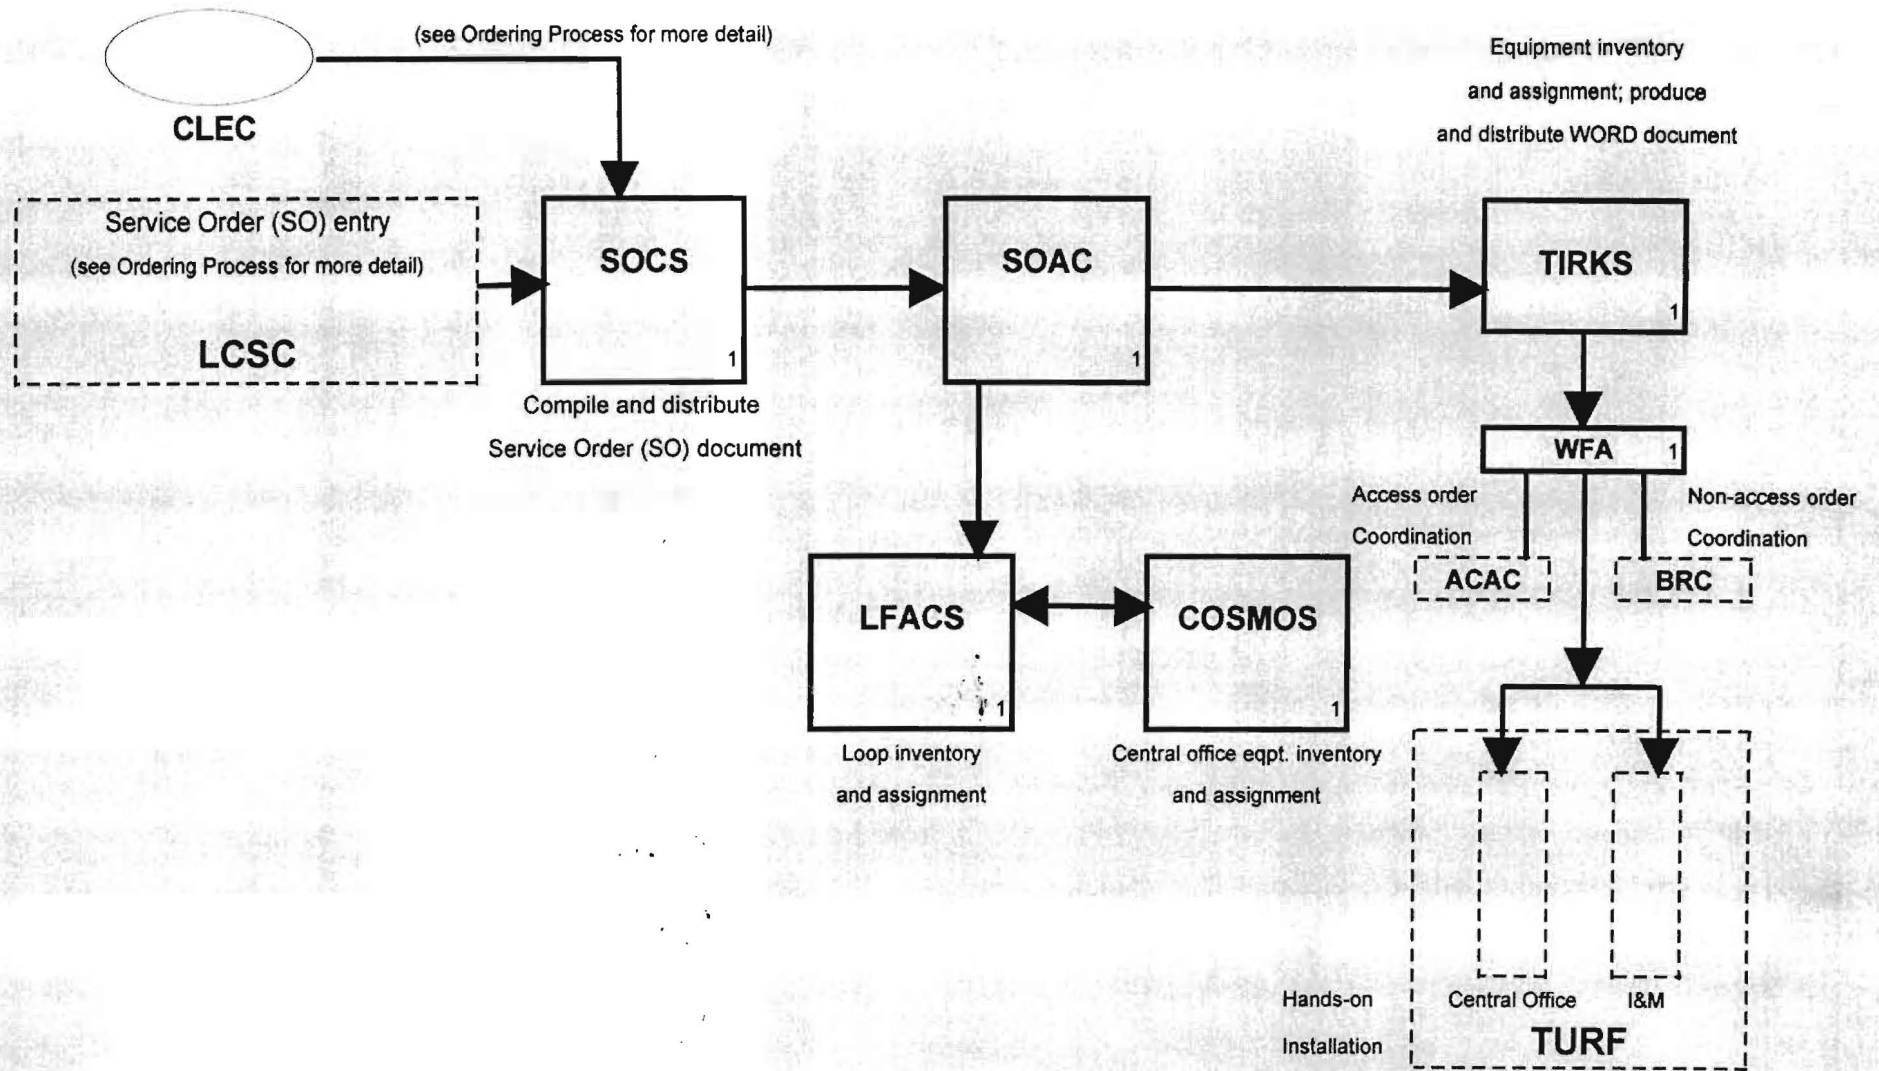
(see Ordering Process for more detail)

CLEC

Equipment inventory and assignment; produce and distribute WORD document

Service Order (SO) entry
(see Ordering Process for more detail)

LCSC

SOCS
1

Compile and distribute Service Order (SO) document

SOAC
1

TIRKS
1

WFA
1

Access order Coordination

Non-access order Coordination

ACAC

BRC

LFACS
1

COSMOS
1

Loop inventory and assignment

Central office eqpt. inventory and assignment

Hands-on Installation

Central Office

I&M

TURF